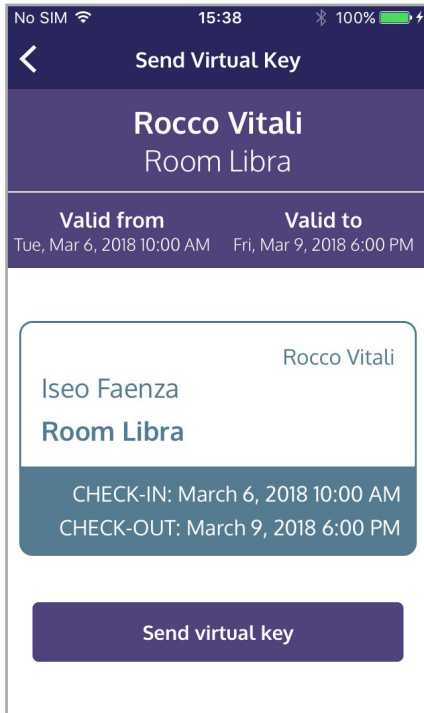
No SIM 15:38 100%

Send Virtual Key

Rocco Vitali
Room Libra

Valid from
Tue, Mar 6, 2018 10:00 AM

Valid to
Fri, Mar 9, 2018 6:00 PM

Rocco Vitali
Iseo Faenza
Room Libra

CHECK-IN: March 6, 2018 10:00 AM
CHECK-OUT: March 9, 2018 6:00 PM

Send virtual key